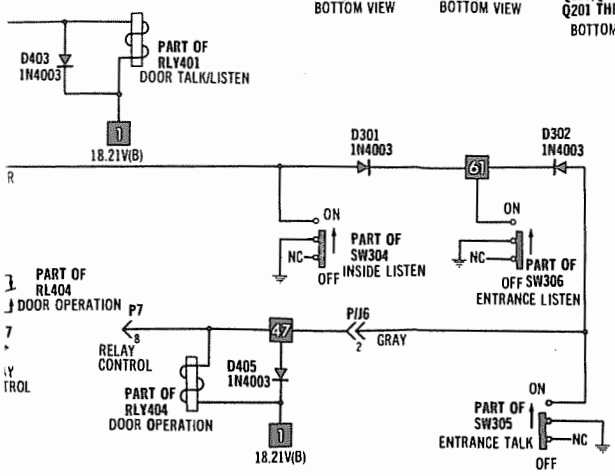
BOTTOM VIEW

BOTTOM VIEW

Q201 TH

BOTTOM

D403
1N4003

PART OF
RLY401
DOOR TALK/LISTEN

1
18.21V(B)

R

D301
1N4003

61

D302
1N4003

ON

NC

PART OF
SW304
INSIDE LISTEN
OFF

ON

NC

PART OF
OFF SW306
ENTRANCE LISTEN

PART OF
RL404
DOOR OPERATION

7

Y
TROL

P7
8
RELAY
CONTROL

47

PIJ6
2
GRAY

PART OF
RLY404
DOOR OPERATION

D405
1N4003

1
18.21V(B)

ON

PART OF
SW305
ENTRANCE TALK

NC

OFF